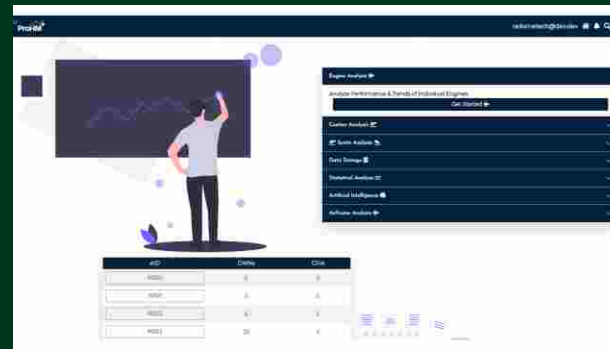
ProHM

radio.metech@bro.dev

Engine Analysis

Analyze Performance & Trends of Individual Engines

Get Started

Custom Analysis

Scatter Analysis

Data Storage

Statistical Analysis

Artificial Intelligence

Reliability Analysis

| eID | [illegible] | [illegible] |
|---|---|---|
| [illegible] | 0 | 0 |
| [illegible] | 0 | 0 |
| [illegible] | 0 | 0 |
| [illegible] | 10 | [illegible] |